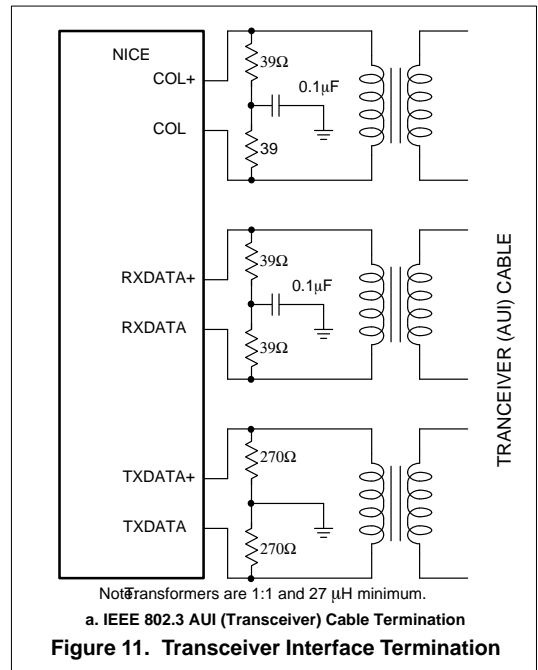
NICE

COL+

COL

39Ω

0.1µF

39

RXDATA+

RXDATA

39Ω

0.1µF

39Ω

TXDATA+

TXDATA

270Ω

270Ω

TRANCEIVER (AUI) CABLE

NoteTransformers are 1:1 and 27 µH minimum.

a. IEEE 802.3 AUI (Transceiver) Cable Termination

Figure 11. Transceiver Interface Termination